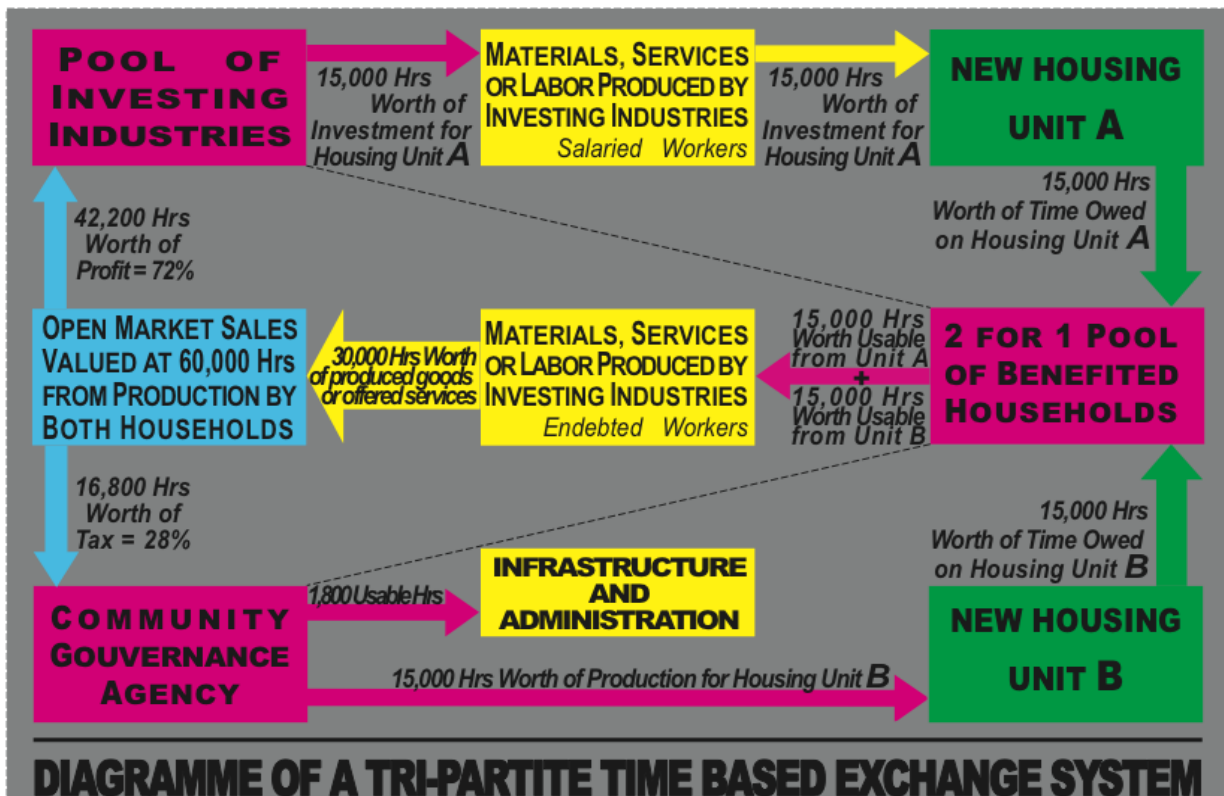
POOL OF INVESTING INDUSTRIES

15,000 Hrs Worth of Investment for Housing Unit A

MATERIALS, SERVICES OR LABOR PRODUCED BY INVESTING INDUSTRIES
Salaried Workers

15,000 Hrs Worth of Investment for Housing Unit A

NEW HOUSING UNIT A

15,000 Hrs Worth of Time Owed on Housing Unit A

42,200 Hrs Worth of Profit = 72%

OPEN MARKET SALES VALUED AT 60,000 Hrs FROM PRODUCTION BY BOTH HOUSEHOLDS

30,000 Hrs Worth of produced goods or offered services

MATERIALS, SERVICES OR LABOR PRODUCED BY INVESTING INDUSTRIES
Endebted Workers

15,000 Hrs Worth Usable from Unit A + 15,000 Hrs Worth Usable from Unit B

2 FOR 1 POOL OF BENEFITED HOUSEHOLDS

16,800 Hrs Worth of Tax = 28%

15,000 Hrs Worth of Time Owed on Housing Unit B

COMMUNITY GOUVERNANCE AGENCY

1,800 Usable Hrs

INFRASTRUCTURE AND ADMINISTRATION

15,000 Hrs Worth of Production for Housing Unit B

NEW HOUSING UNIT B

DIAGRAMME OF A TRI-PARTITE TIME BASED EXCHANGE SYSTEM